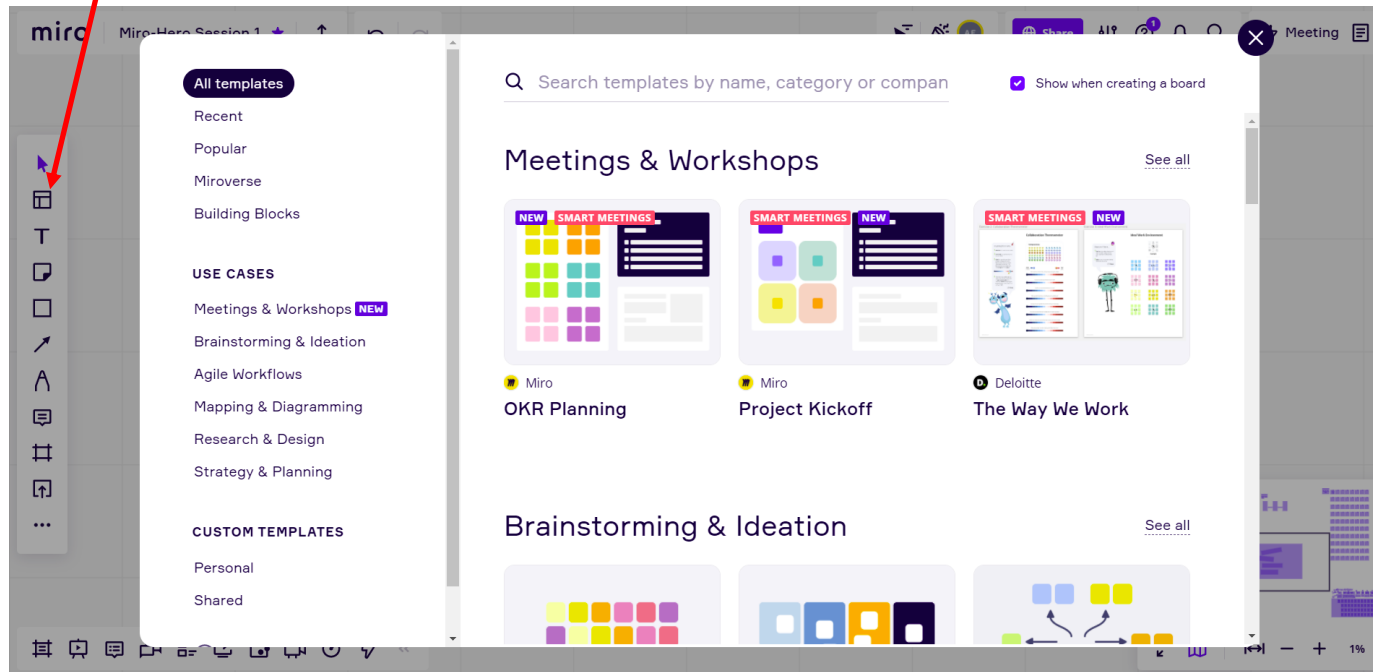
miro Miro-Hero Session 1

Share

Meeting

All templates
Recent
Popular
Miroverse
Building Blocks

USE CASES
Meetings & Workshops NEW
Brainstorming & Ideation
Agile Workflows
Mapping & Diagramming
Research & Design
Strategy & Planning

CUSTOM TEMPLATES
Personal
Shared

Search templates by name, category or compan

Show when creating a board

Meetings & Workshops
See all

NEW SMART MEETINGS
Miro
OKR Planning

SMART MEETINGS NEW
Miro
Project Kickoff

SMART MEETINGS NEW
Deloitte
The Way We Work

Brainstorming & Ideation
See all

1%